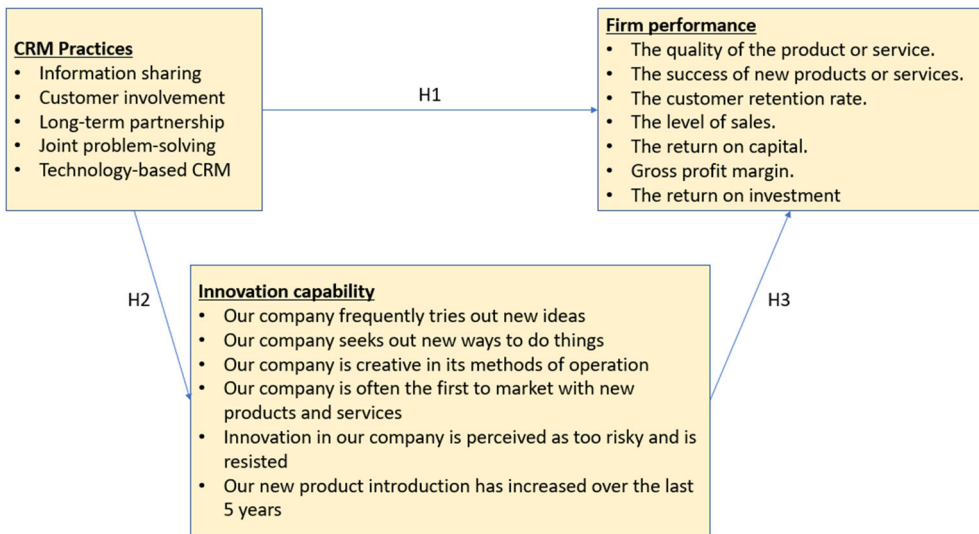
CRM Practices
• Information sharing
• Customer involvement
• Long-term partnership
• Joint problem-solving
• Technology-based CRM

H1

Firm performance
• The quality of the product or service.
• The success of new products or services.
• The customer retention rate.
• The level of sales.
• The return on capital.
• Gross profit margin.
• The return on investment

H2

Innovation capability
• Our company frequently tries out new ideas
• Our company seeks out new ways to do things
• Our company is creative in its methods of operation
• Our company is often the first to market with new products and services
• Innovation in our company is perceived as too risky and is resisted
• Our new product introduction has increased over the last 5 years

H3